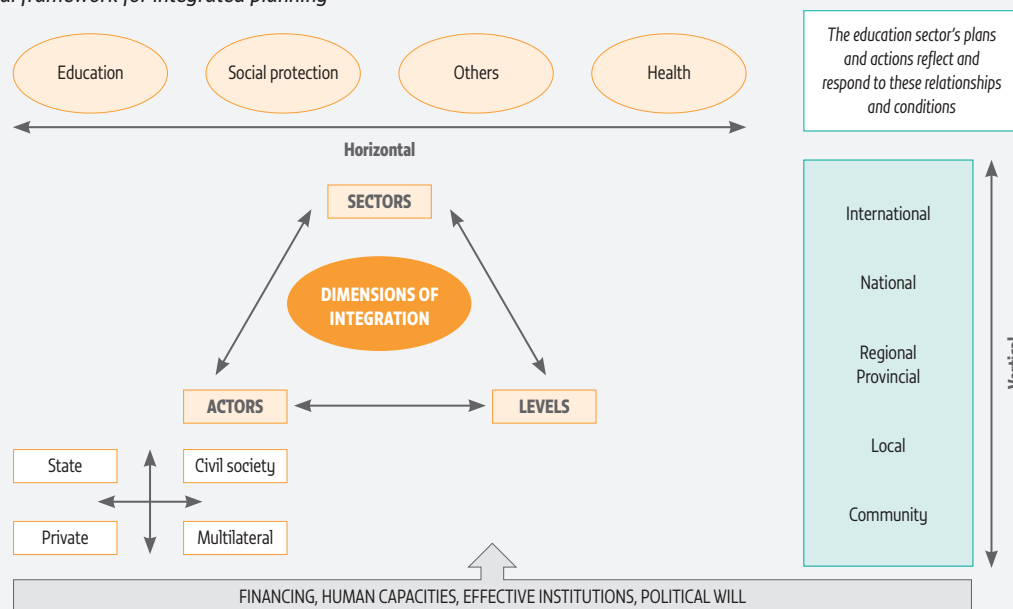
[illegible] framework for integrated planning

Education

Social protection

Others

Health

Horizontal

The education sector's plans and actions reflect and respond to these relationships and conditions

SECTORS

DIMENSIONS OF INTEGRATION

ACTORS

LEVELS

State

Civil society

Private

Multilateral

International

National

Regional
Provincial

Local

Community

Vertical

FINANCING, HUMAN CAPACITIES, EFFECTIVE INSTITUTIONS, POLITICAL WILL